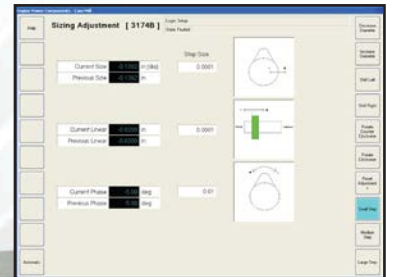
Sizing Adjustment [ 3174B ]

Help

Step Size

Current Size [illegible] in (dia)
Previous Size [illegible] in
0.0001

Current Linear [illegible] in
Previous Linear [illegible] in
0.0001

Current Phase 0.00 deg
Previous Phase 0.00 deg
0.01

Decrease Diameter
Increase Diameter
Shift Left
Shift Right
Rotate Counter Clockwise
Rotate Clockwise
Reset Adjustment
Small Step
Medium Step
Large Step

Automatic